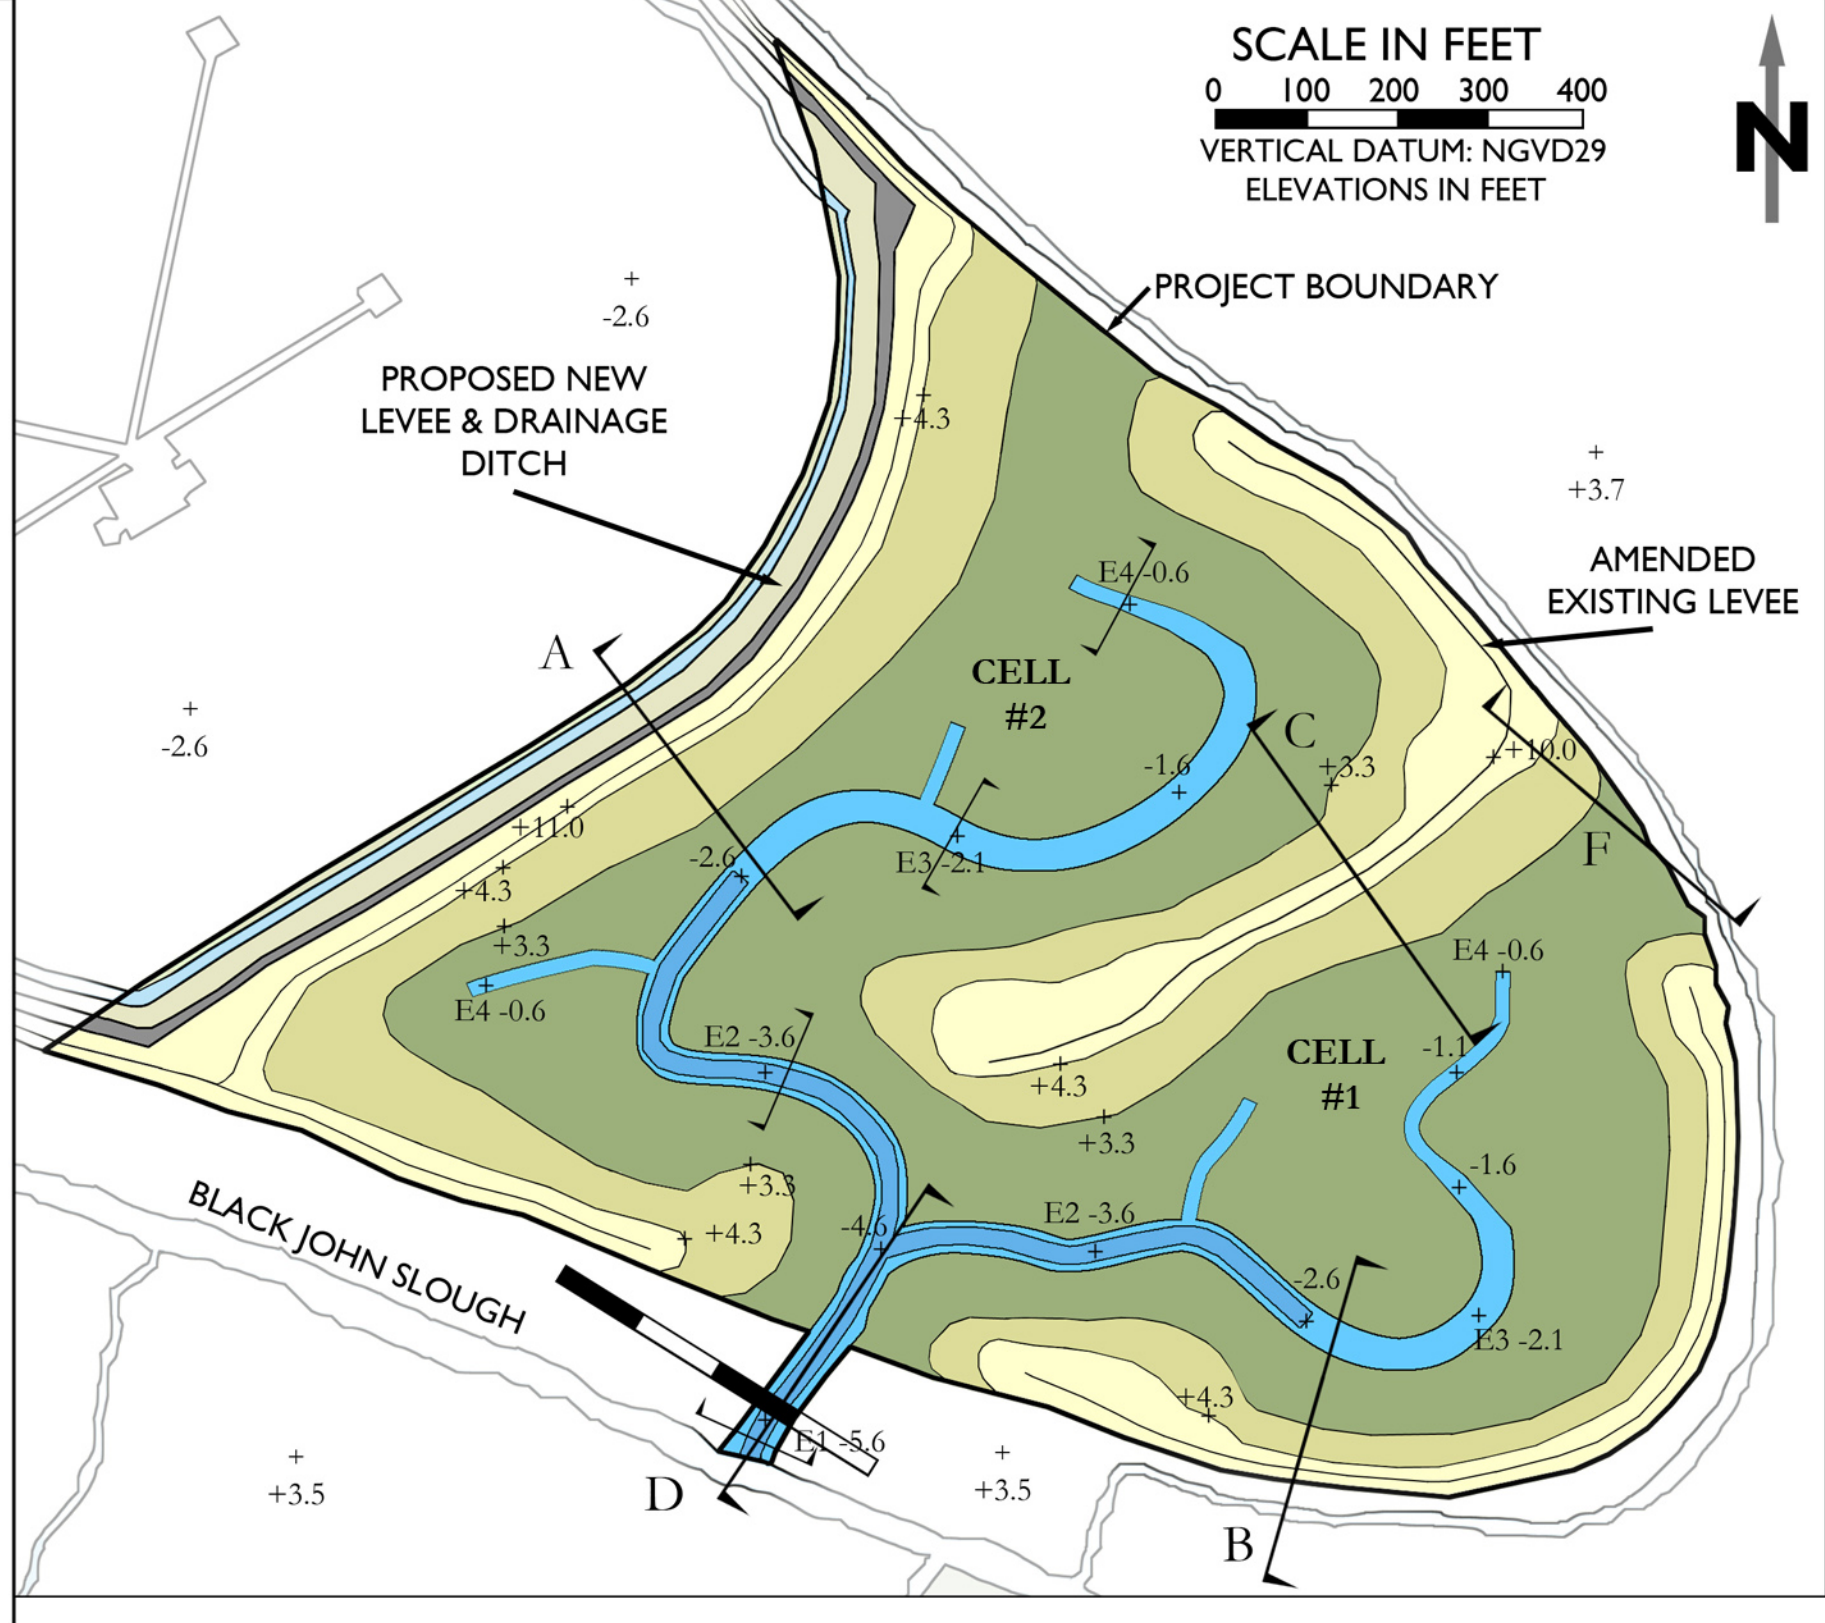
SCALE IN FEET
0 100 200 300 400
VERTICAL DATUM: NGVD29
ELEVATIONS IN FEET

N

PROJECT BOUNDARY

-2.6

PROPOSED NEW LEVEE & DRAINAGE DITCH

+4.3

+3.7

AMENDED EXISTING LEVEE

E4 -0.6

A

CELL #2

C

-1.6

+3.3

+10.0

-2.6

+11.0

+4.3

-2.6

E3 -2.1

F

+3.3

E4 -0.6

E4 -0.6

E2 -3.6

+4.3

CELL #1

-1.1

+3.3

-1.6

+3.3

BLACK JOHN SLOUGH

+4.3

-4.6

E2 -3.6

-2.6

E3 -2.1

+4.3

E1 -5.6

+3.5

+3.5

D

B